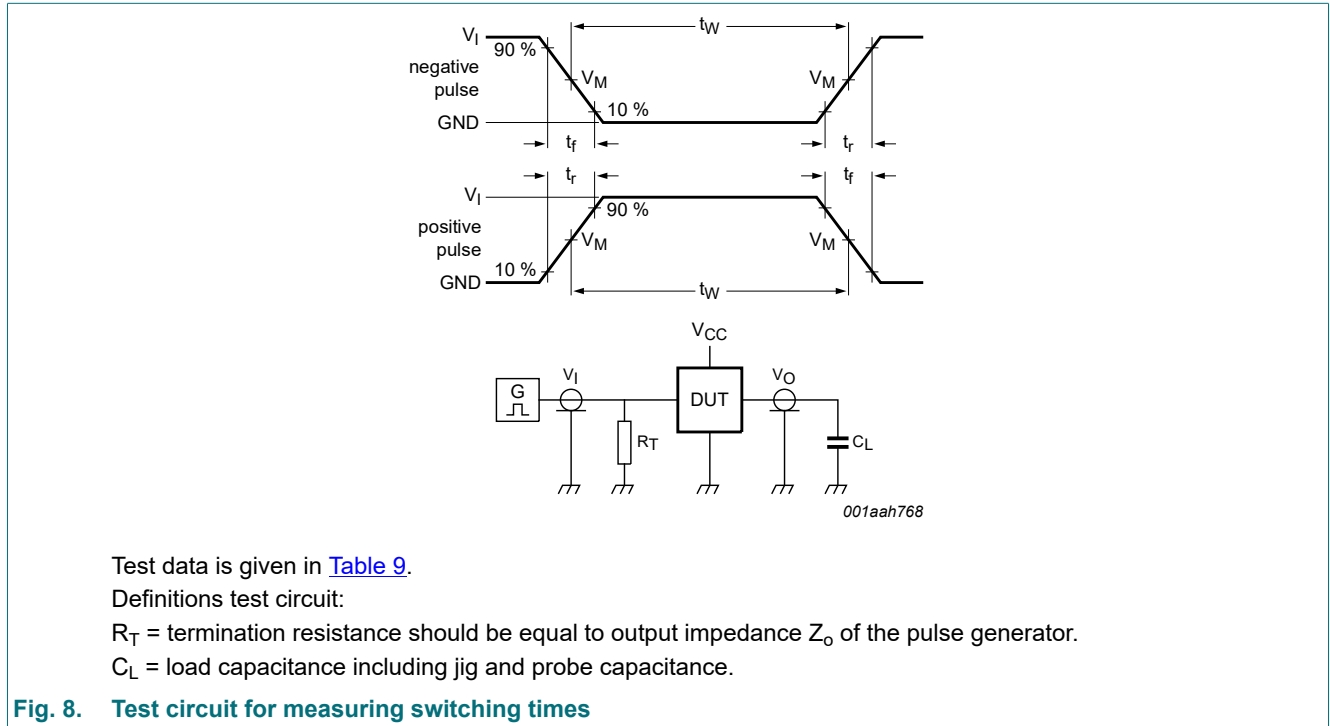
$V_I$
90 %
negative pulse
$V_M$
$t_W$
$V_M$
10 %
GND
$t_f$
$t_r$
$t_r$
$t_f$
$V_I$
90 %
positive pulse
$V_M$
$V_M$
10 %
GND
$t_W$

$V_{CC}$
G
$V_I$
DUT
$V_O$
$R_T$
$C_L$
001aah768

Test data is given in Table 9.

Definitions test circuit:

$R_T$ = termination resistance should be equal to output impedance $Z_o$ of the pulse generator.

$C_L$ = load capacitance including jig and probe capacitance.

Fig. 8. Test circuit for measuring switching times